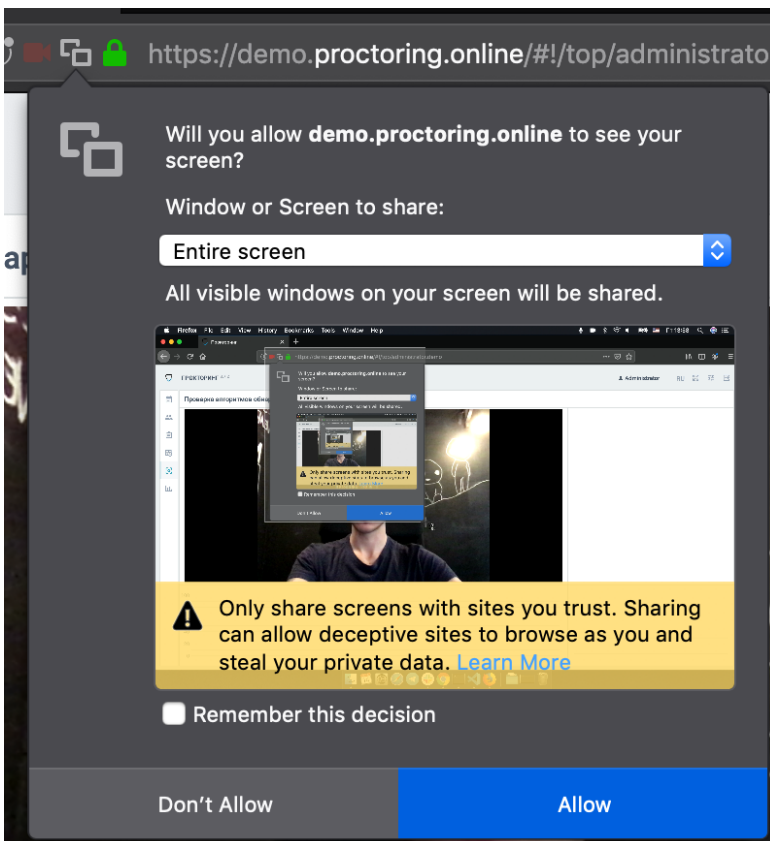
https://demo.proctoring.online/#!/top/administrato

ap

Will you allow demo.proctoring.online to see your screen?

Window or Screen to share:

Entire screen

All visible windows on your screen will be shared.

Only share screens with sites you trust. Sharing can allow deceptive sites to browse as you and steal your private data. Learn More

Remember this decision

Don't Allow

Allow